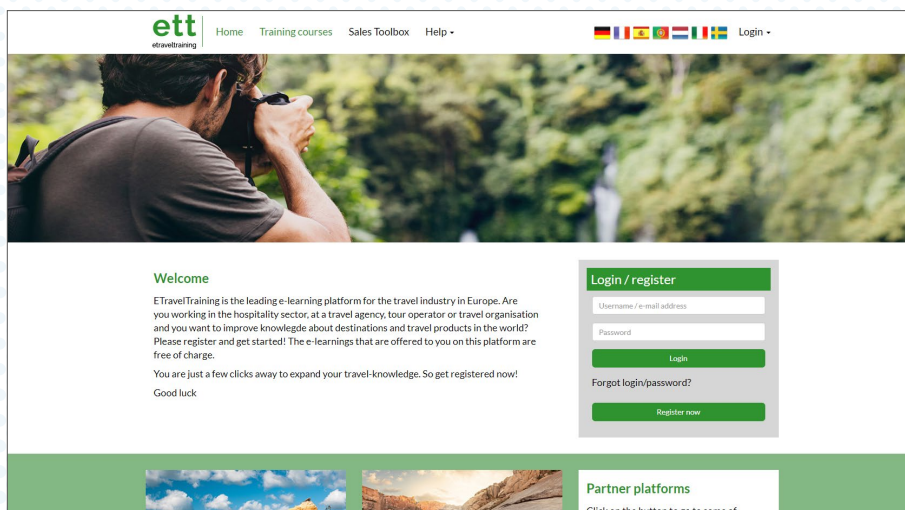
ett
etraveltraining

Home Training courses Sales Toolbox Help ▾

Login ▾

Welcome

ETravelTraining is the leading e-learning platform for the travel industry in Europe. Are you working in the hospitality sector, at a travel agency, tour operator or travel organisation and you want to improve knowlegde about destinations and travel products in the world? Please register and get started! The e-learnings that are offered to you on this platform are free of charge.

You are just a few clicks away to expand your travel-knowledge. So get registered now!

Good luck

Login / register

Username / e-mail address

Password

Login

Forgot login/password?

Register now

Partner platforms

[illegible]